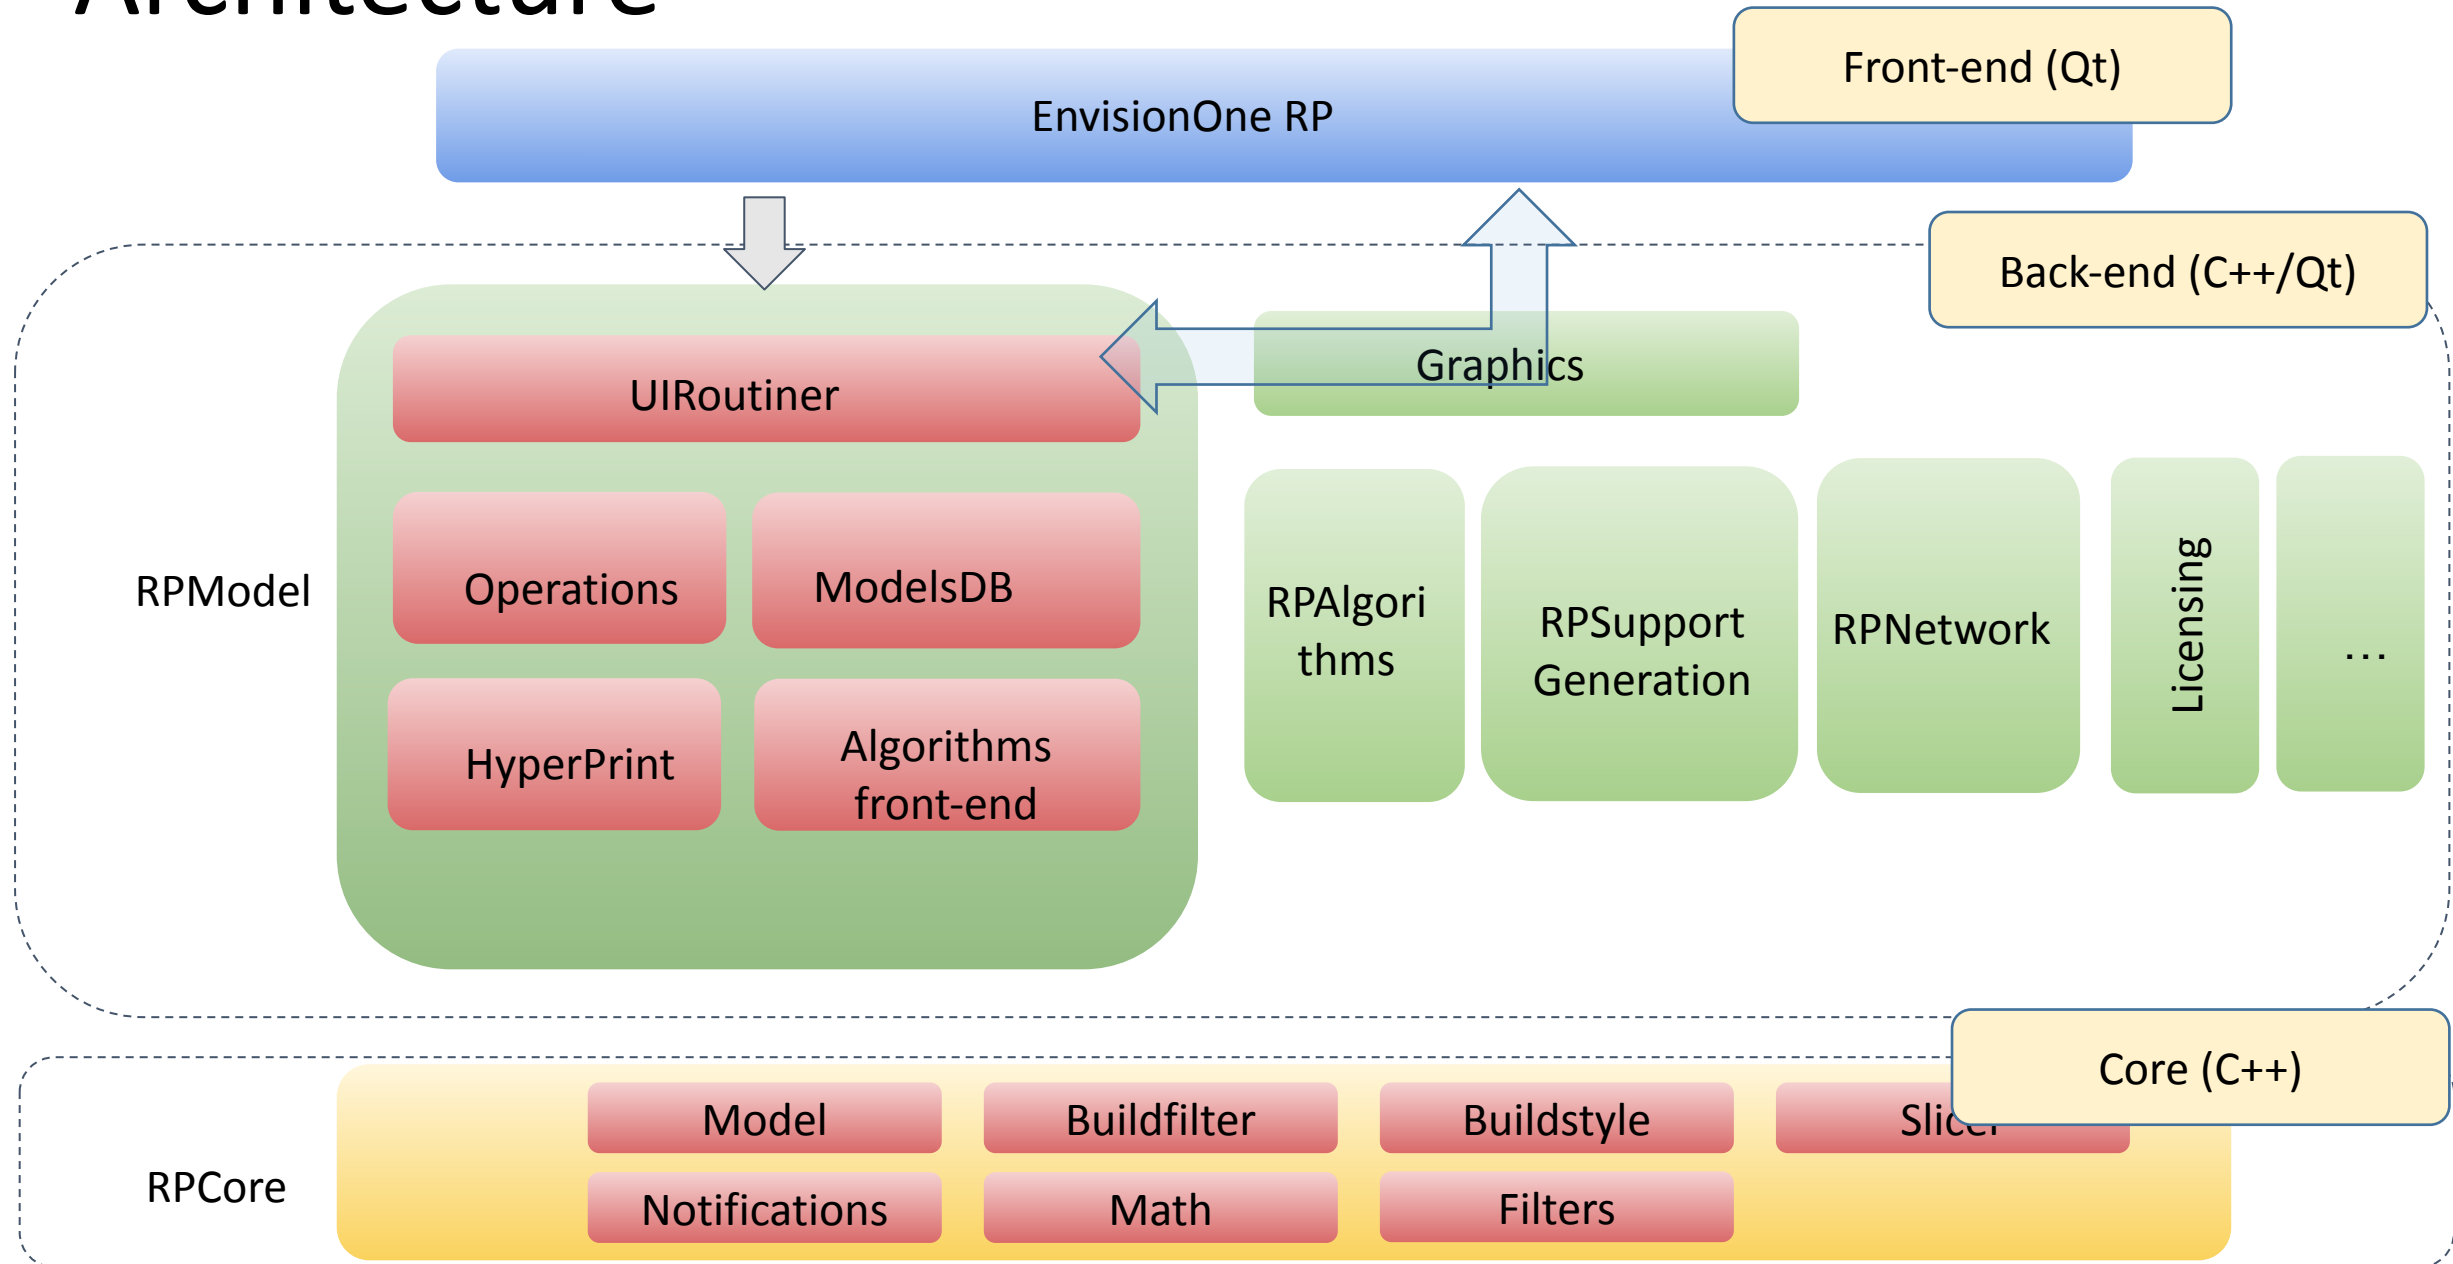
Architecture

EnvisionOne RP

Front-end (Qt)

Back-end (C++/Qt)

RPModel

UIRoutiner

Graphics

Operations

ModelsDB

HyperPrint

Algorithms front-end

RPAlgorithms

RPSupport Generation

RPNetwork

Licensing

…

Core (C++)

RPCore

Model

Buildfilter

Buildstyle

Slic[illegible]

Notifications

Math

Filters